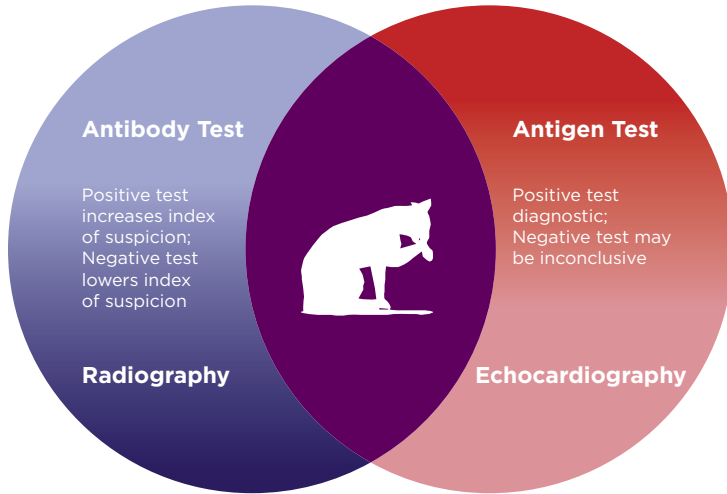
Antibody Test

Positive test increases index of suspicion; Negative test lowers index of suspicion

Radiography

Antigen Test

Positive test diagnostic; Negative test may be inconclusive

Echocardiography